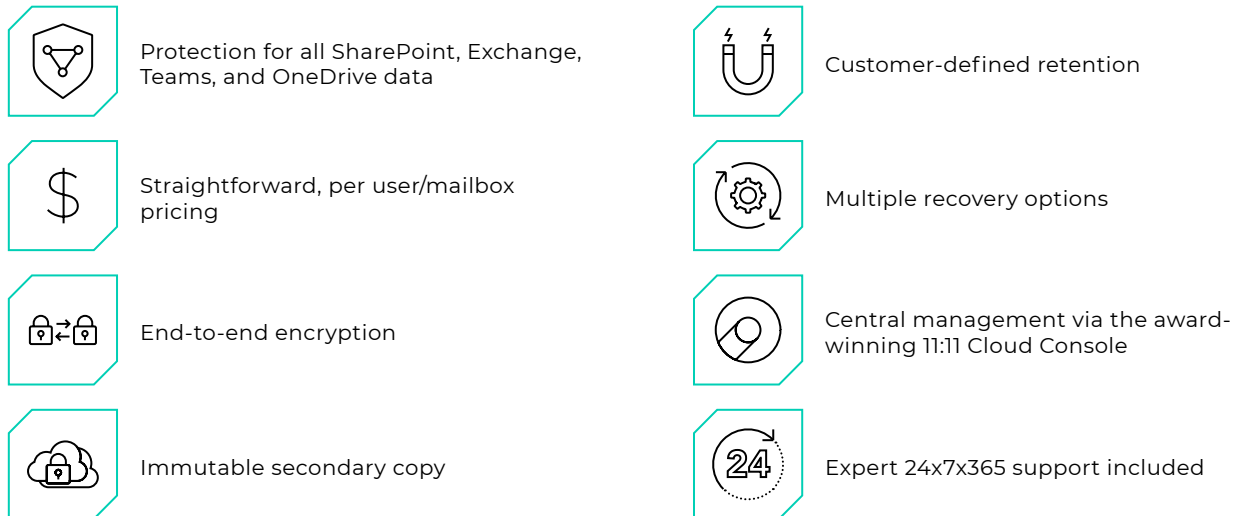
Protection for all SharePoint, Exchange, Teams, and OneDrive data

Customer-defined retention

$

Straightforward, per user/mailbox pricing

Multiple recovery options

End-to-end encryption

Central management via the award-winning 11:11 Cloud Console

Immutable secondary copy

24

Expert 24x7x365 support included